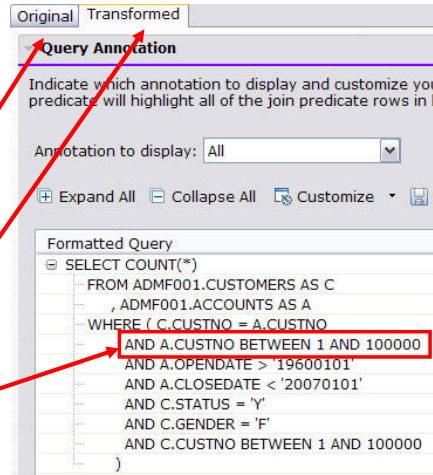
Original Transformed

Query Annotation

Indicate which annotation to display and customize you predicate will highlight all of the join predicate rows in

Annotation to display: All

Expand All Collapse All Customize

Formatted Query

SELECT COUNT(*)
FROM ADMF001.CUSTOMERS AS C
, ADMF001.ACCOUNTS AS A
WHERE ( C.CUSTNO = A.CUSTNO
AND A.CUSTNO BETWEEN 1 AND 100000
AND A.OPENDATE > '19600101'
AND A.CLOSEDATE < '20070101'
AND C.STATUS = 'Y'
AND C.GENDER = 'F'
AND C.CUSTNO BETWEEN 1 AND 100000
)